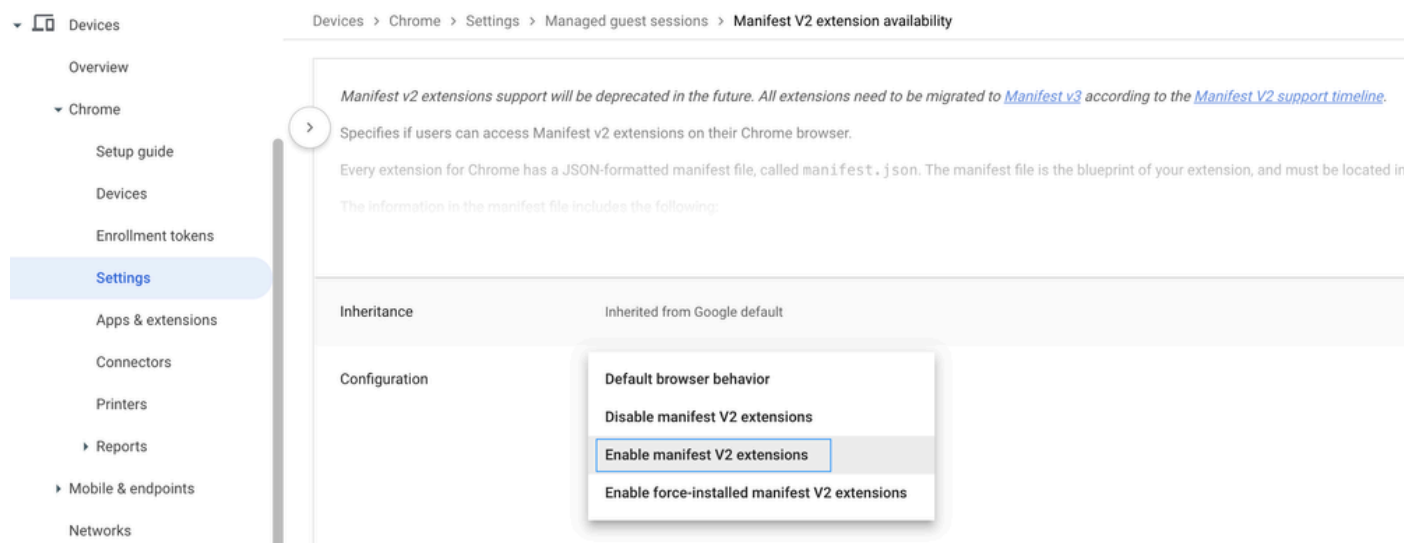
Devices
Overview
Chrome
Setup guide
Devices
Enrollment tokens
Settings
Apps & extensions
Connectors
Printers
Reports
Mobile & endpoints
Networks

Devices > Chrome > Settings > Managed guest sessions > Manifest V2 extension availability

Manifest v2 extensions support will be deprecated in the future. All extensions need to be migrated to Manifest v3 according to the Manifest V2 support timeline.

Specifies if users can access Manifest v2 extensions on their Chrome browser.

Every extension for Chrome has a JSON-formatted manifest file, called manifest.json. The manifest file is the blueprint of your extension, and must be located in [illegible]

The information in the manifest file includes the following:

Inheritance
Inherited from Google default

Configuration
Default browser behavior
Disable manifest V2 extensions
Enable manifest V2 extensions
Enable force-installed manifest V2 extensions